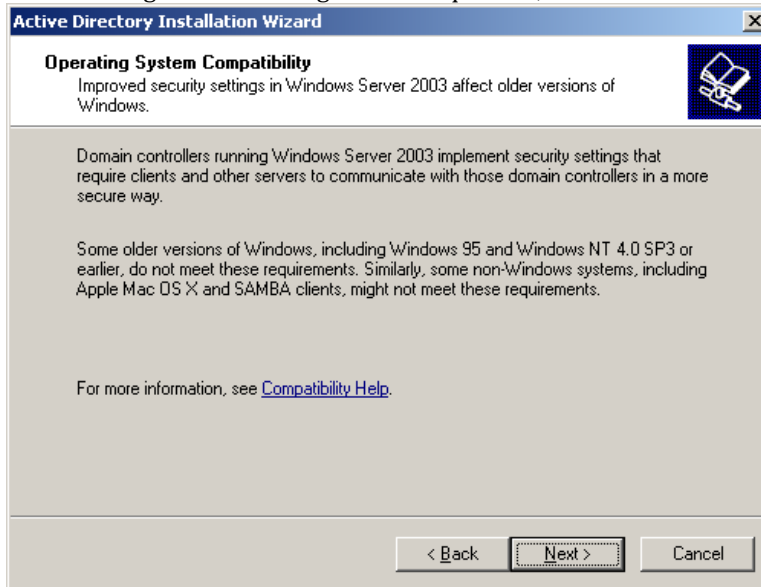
Active Directory Installation Wizard

Operating System Compatibility
Improved security settings in Windows Server 2003 affect older versions of Windows.

Domain controllers running Windows Server 2003 implement security settings that require clients and other servers to communicate with those domain controllers in a more secure way.

Some older versions of Windows, including Windows 95 and Windows NT 4.0 SP3 or earlier, do not meet these requirements. Similarly, some non-Windows systems, including Apple Mac OS X and SAMBA clients, might not meet these requirements.

For more information, see Compatibility Help.

< Back
Next >
Cancel